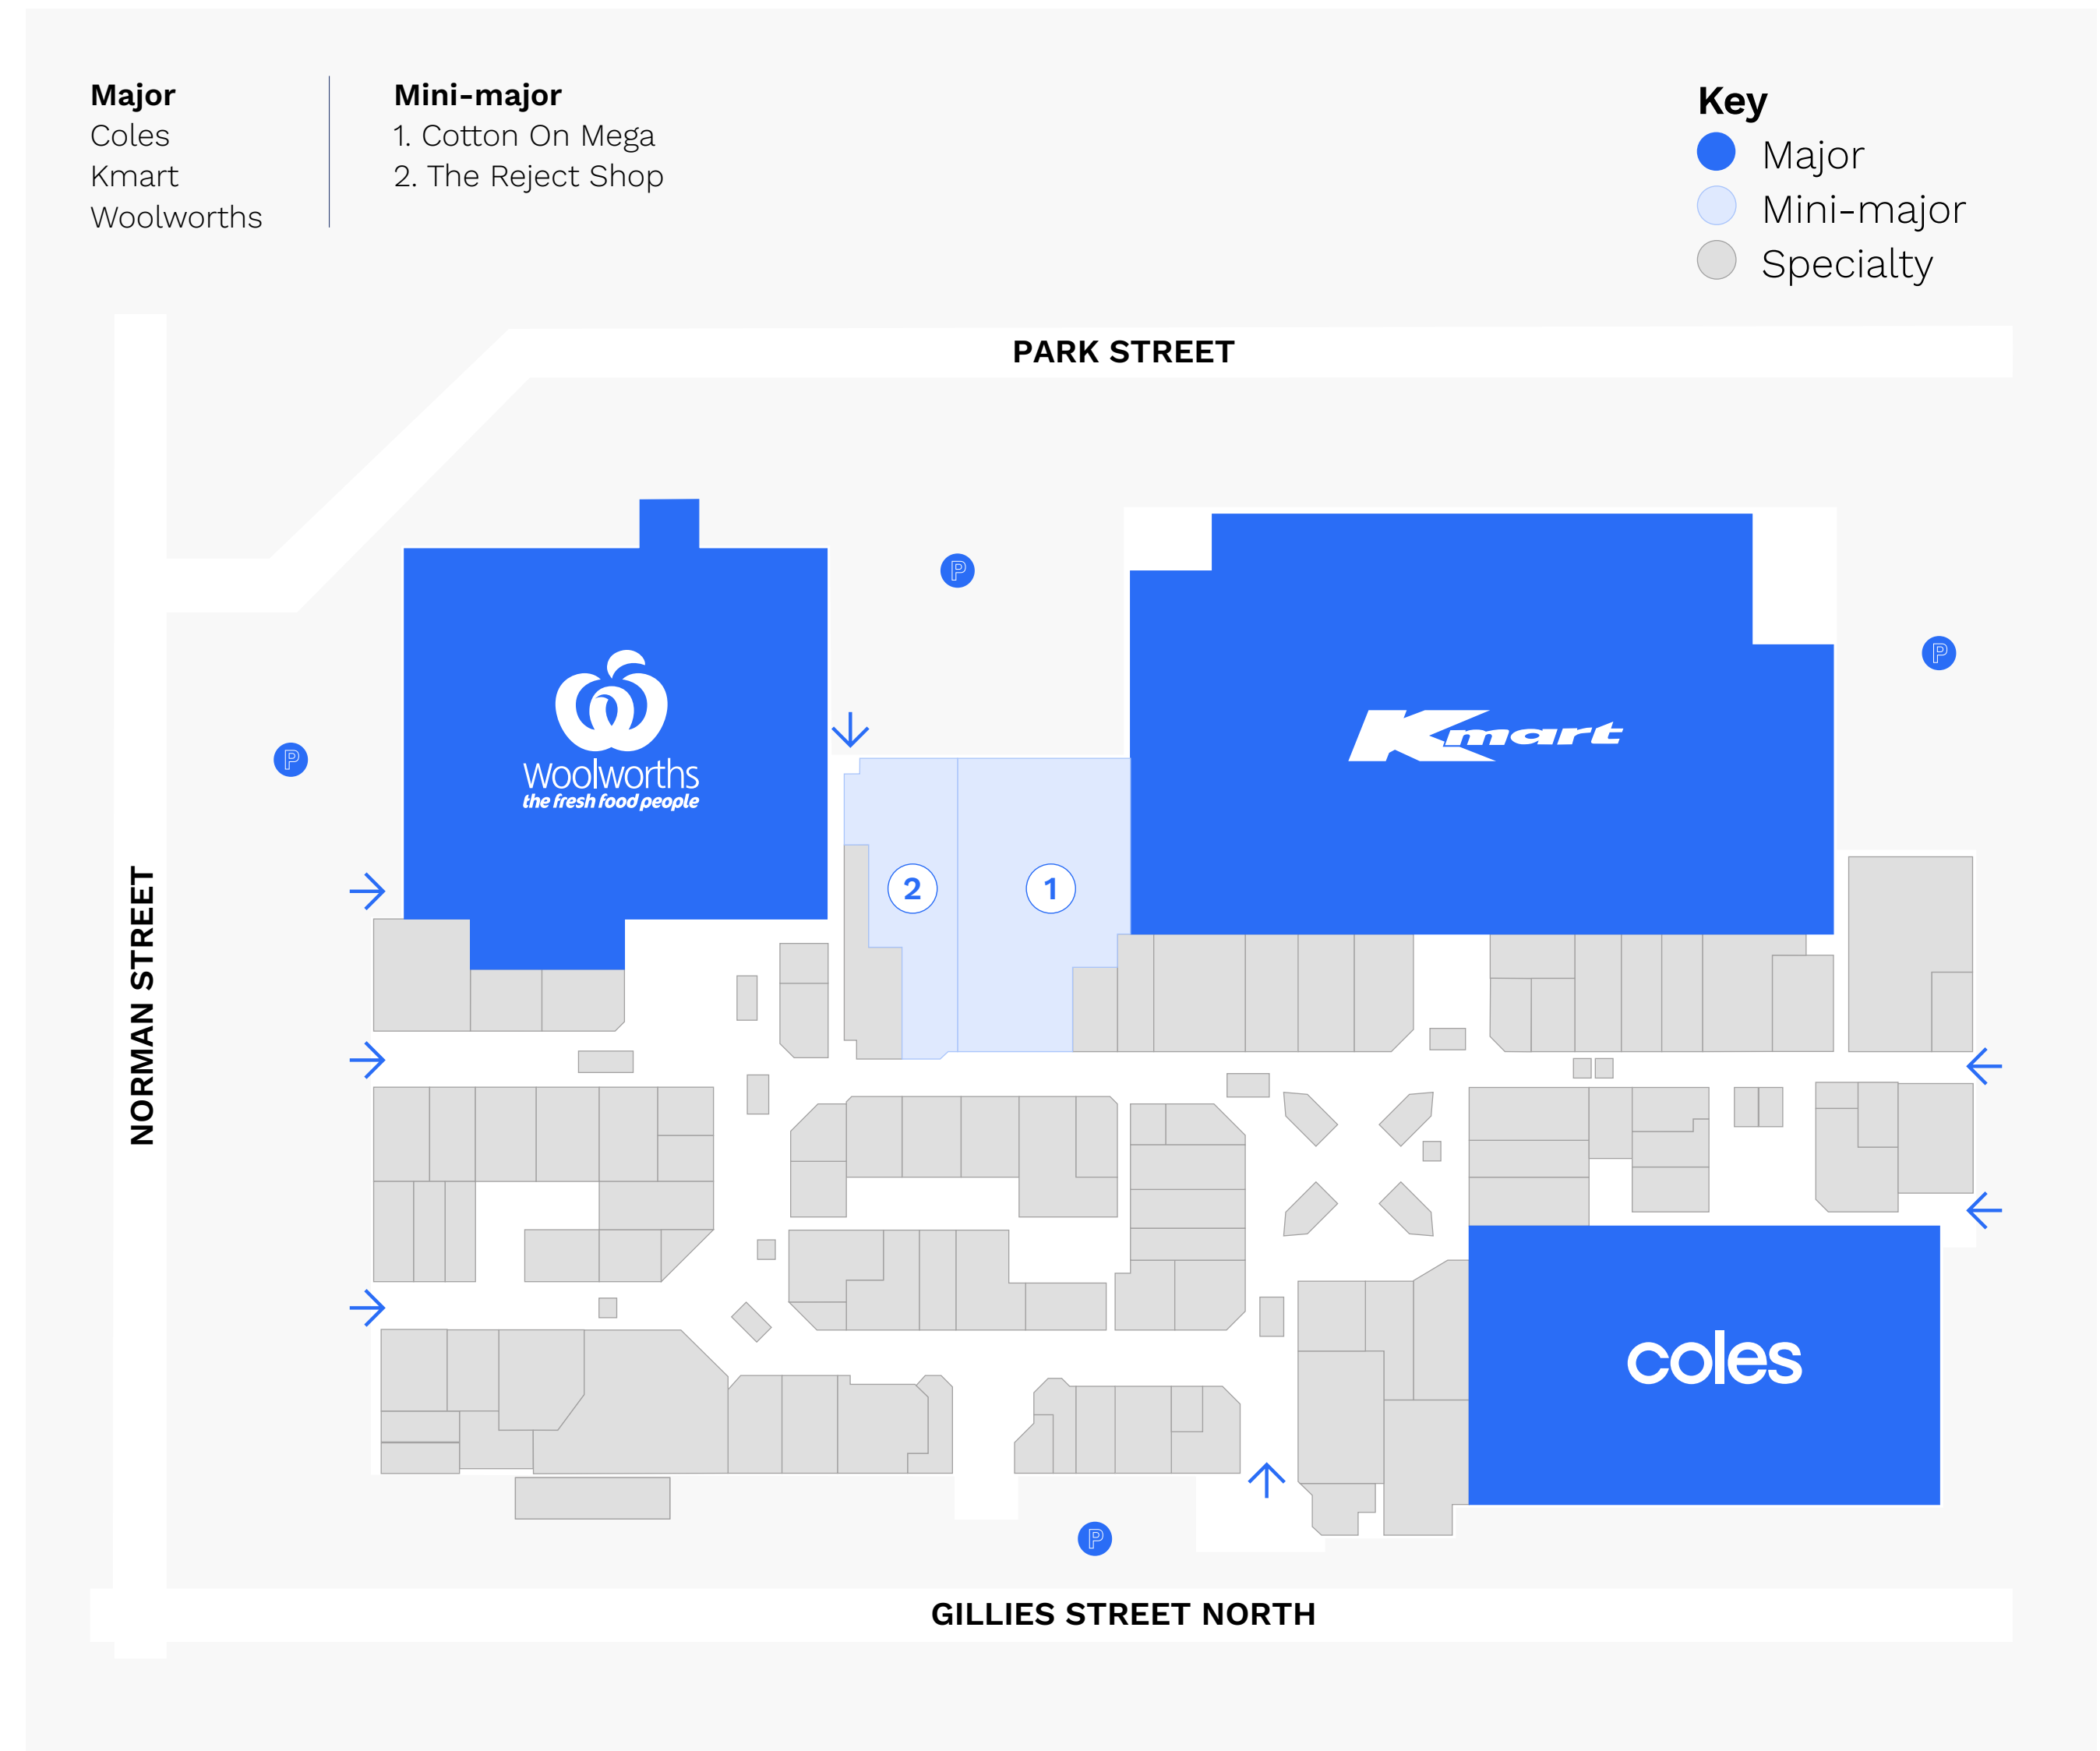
**Major**
Coles
Kmart
Woolworths

**Mini-major**
1. Cotton On Mega
2. The Reject Shop

**Key**
Major
Mini-major
Specialty

PARK STREET

P

P

P

Woolworths
the fresh food people

Kmart

2

1

NORMAN STREET

coles

P

GILLIES STREET NORTH